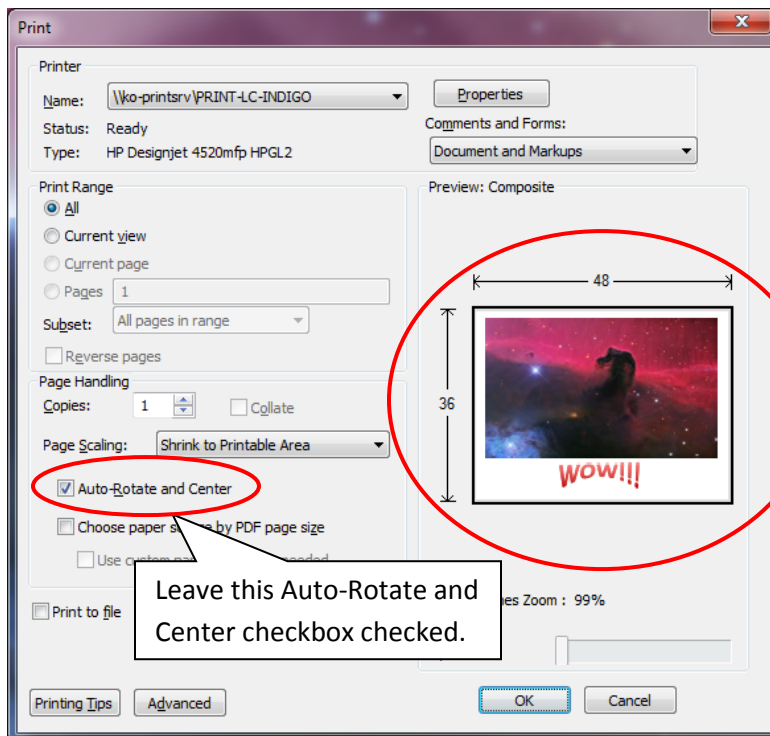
Print

Printer

Name: \\ko-printsrv\PRINT-LC-INDIGO

Properties

Status: Ready

Type: HP Designjet 4520mfp HPGL2

Comments and Forms:

Document and Markups

Print Range

All

Current view

Current page

Pages 1

Subset: All pages in range

Reverse pages

Preview: Composite

48

36

WOW!!!

Page Handling

Copies: 1

Collate

Page Scaling: Shrink to Printable Area

Auto-Rotate and Center

Choose paper s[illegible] by PDF page size

Use custom pa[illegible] needed

Leave this Auto-Rotate and Center checkbox checked.

Print to file

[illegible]es Zoom : 99%

Printing Tips

Advanced

OK

Cancel